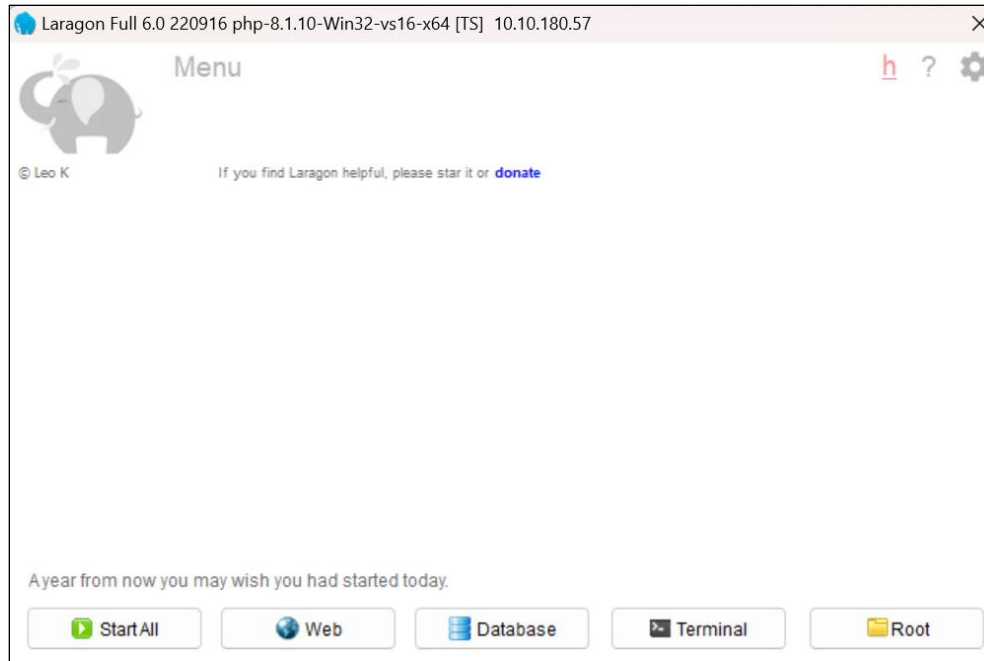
Laragon Full 6.0 220916 php-8.1.10-Win32-vs16-x64 [TS] 10.10.180.57

Menu

h ?

© Leo K

If you find Laragon helpful, please star it or donate

A year from now you may wish you had started today.

Start All

Web

Database

Terminal

Root